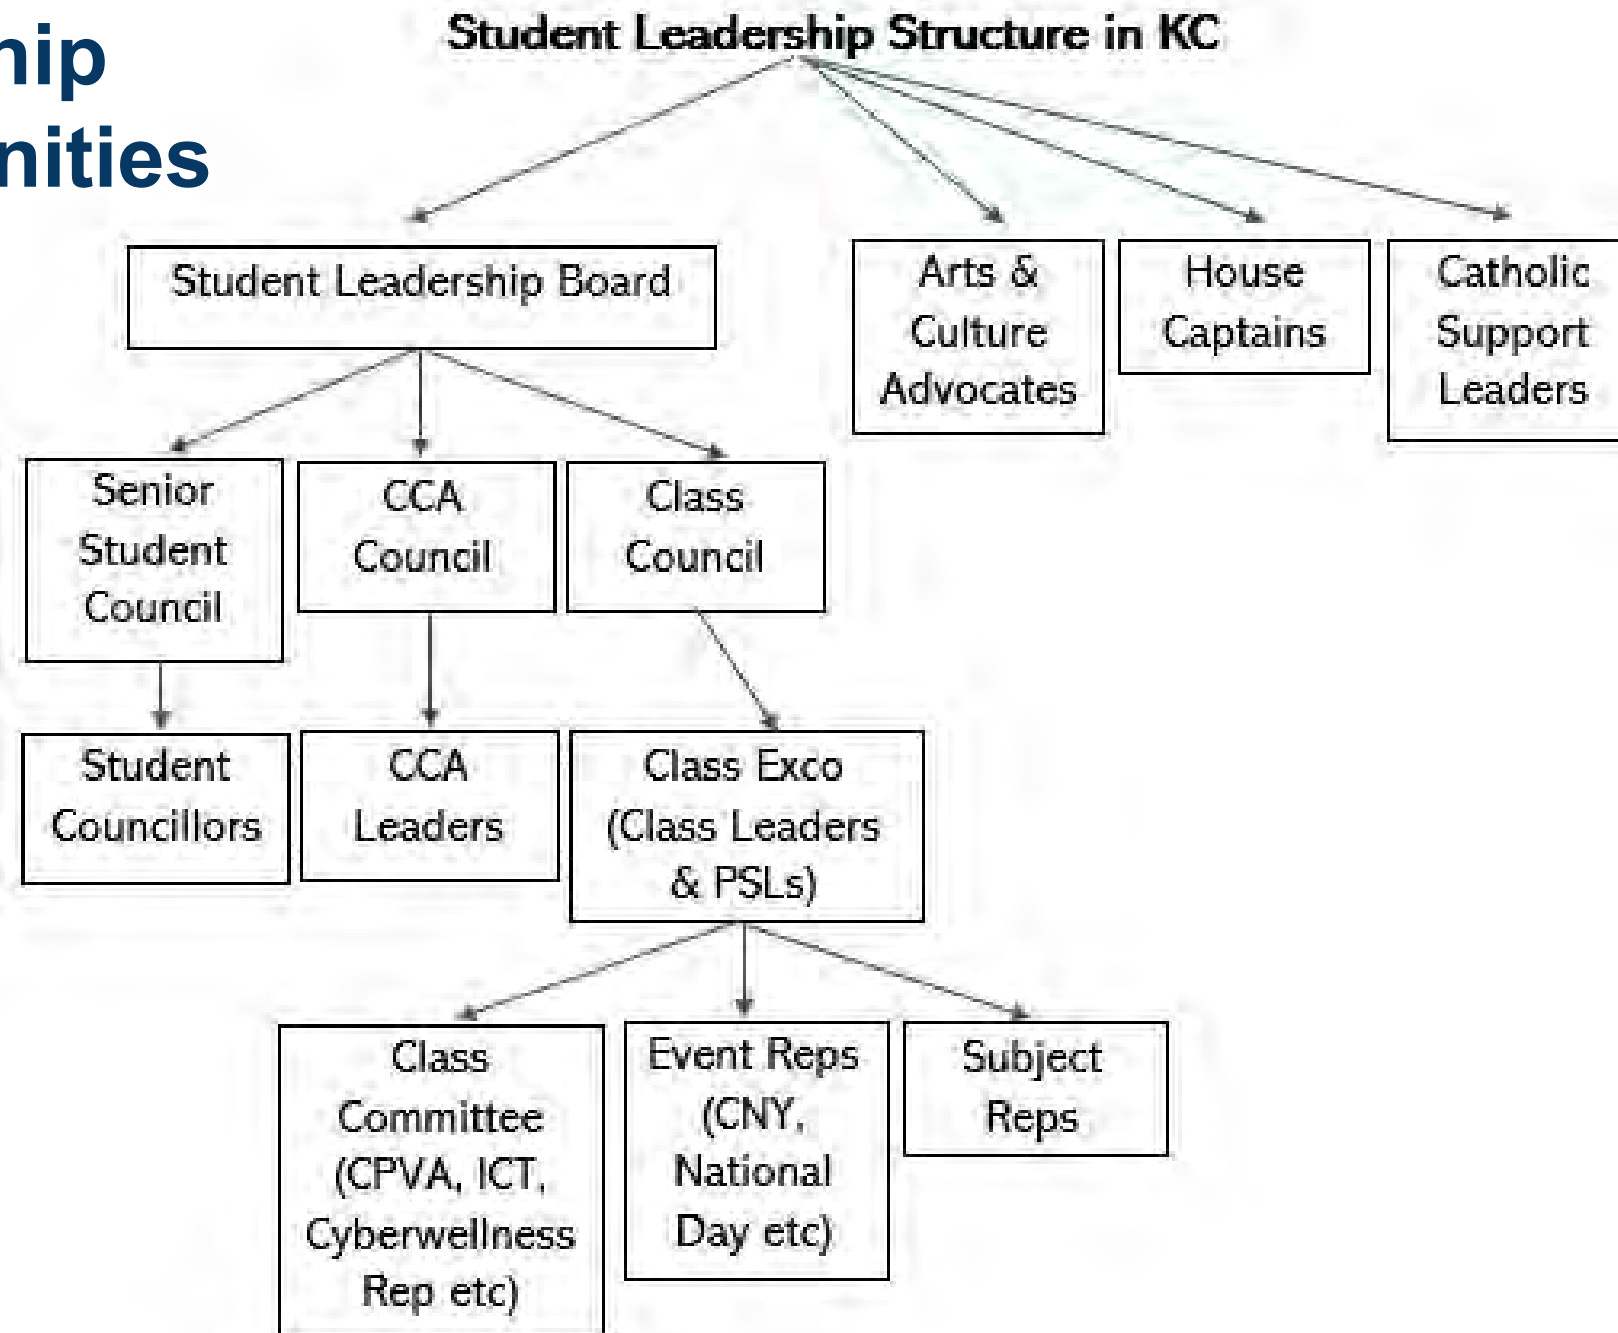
hip
nities

Student Leadership Structure in KC

Student Leadership Board

Arts & Culture Advocates

House Captains

Catholic Support Leaders

Senior Student Council

CCA Council

Class Council

Student Councillors

CCA Leaders

Class Exco (Class Leaders & PSLs)

Class Committee (CPVA, ICT, Cyberwellness Rep etc)

Event Reps (CNY, National Day etc)

Subject Reps